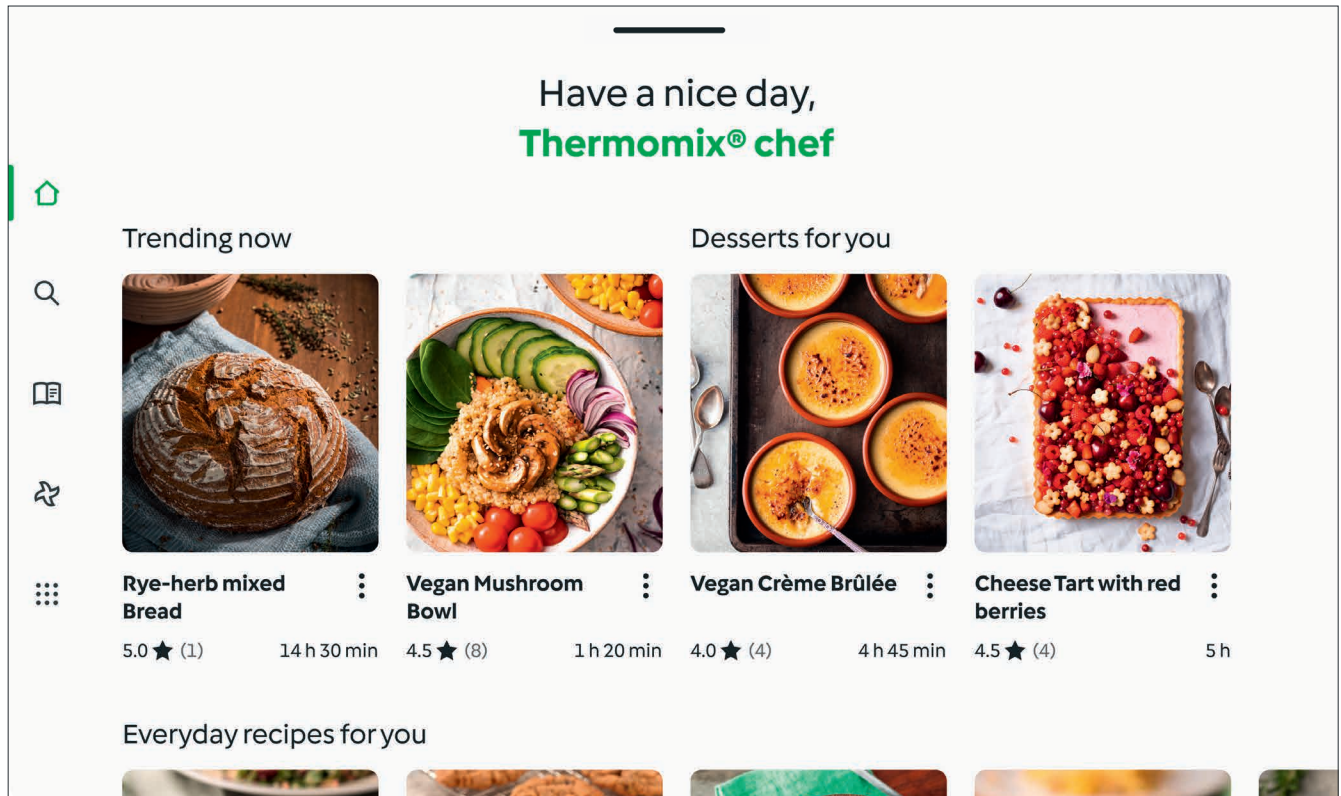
Have a nice day,
Thermomix® chef

Trending now

Desserts for you

Rye-herb mixed Bread
5.0 ★ (1) 14 h 30 min

Vegan Mushroom Bowl
4.5 ★ (8) 1 h 20 min

Vegan Crème Brûlée
4.0 ★ (4) 4 h 45 min

Cheese Tart with red berries
4.5 ★ (4) 5 h

Everyday recipes for you